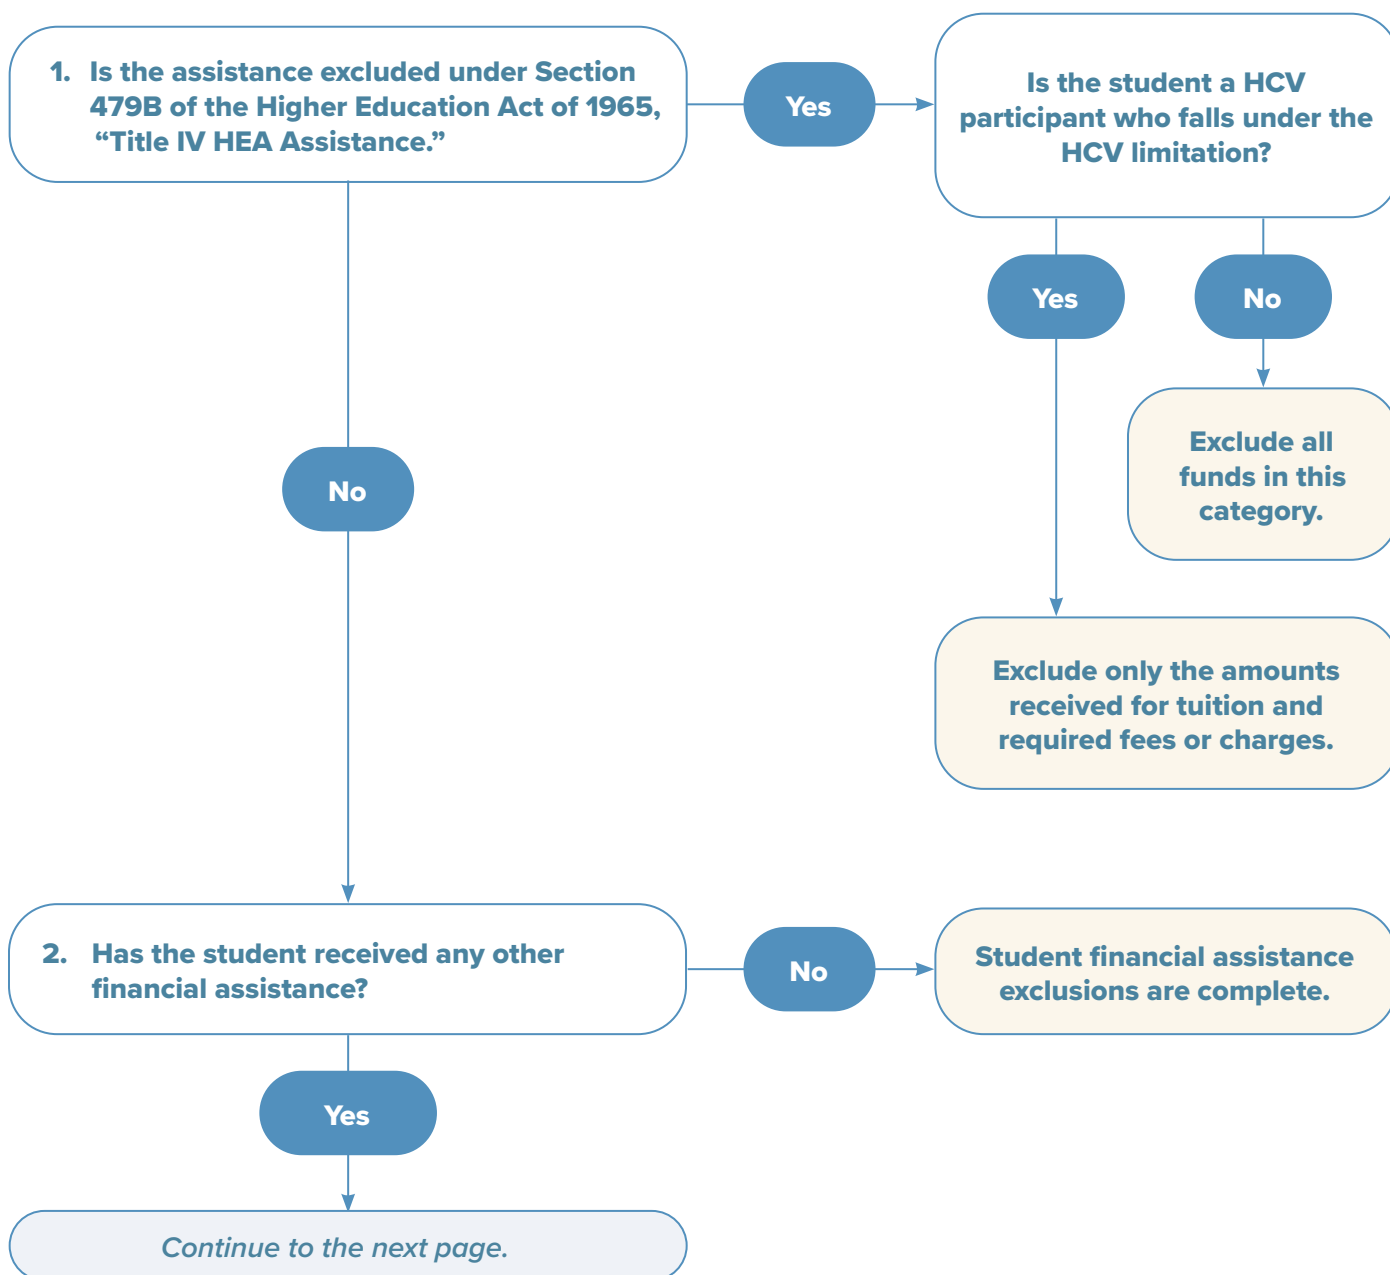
1. Is the assistance excluded under Section 479B of the Higher Education Act of 1965, “Title IV HEA Assistance.”

Yes

Is the student a HCV participant who falls under the HCV limitation?

Yes

No

Exclude all funds in this category.

Exclude only the amounts received for tuition and required fees or charges.

No

2. Has the student received any other financial assistance?

No

Student financial assistance exclusions are complete.

Yes

Continue to the next page.